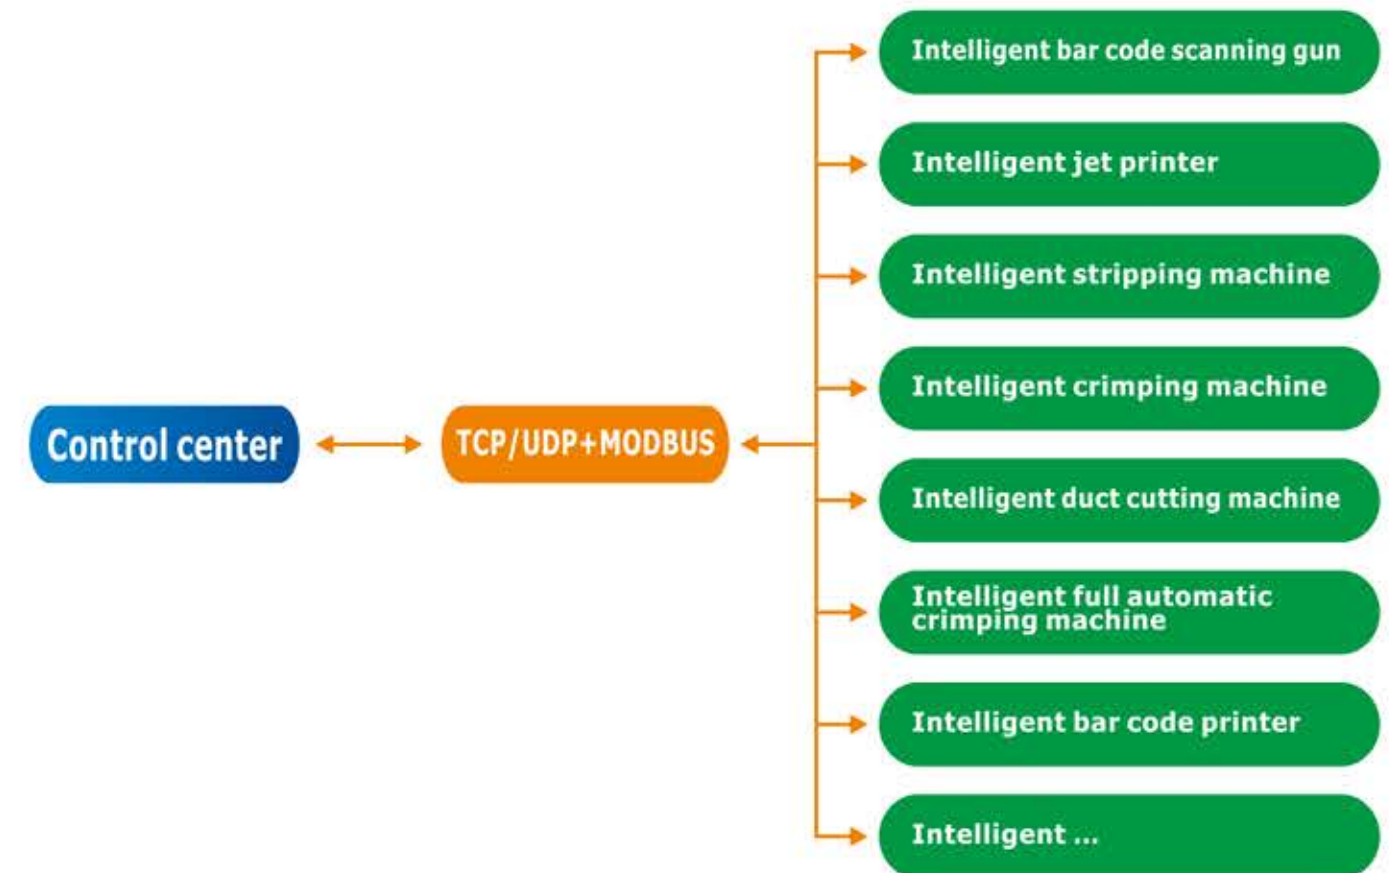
Control center

TCP/UDP+MODBUS

Intelligent bar code scanning gun

Intelligent jet printer

Intelligent stripping machine

Intelligent crimping machine

Intelligent duct cutting machine

Intelligent full automatic crimping machine

Intelligent bar code printer

Intelligent ...